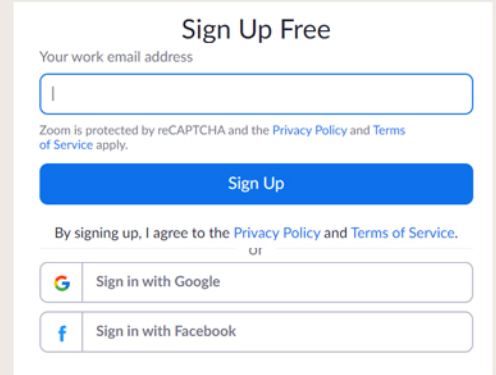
Sign Up Free

Your work email address

Zoom is protected by reCAPTCHA and the Privacy Policy and Terms of Service apply.

Sign Up

By signing up, I agree to the Privacy Policy and Terms of Service.

or

G Sign in with Google

f Sign in with Facebook